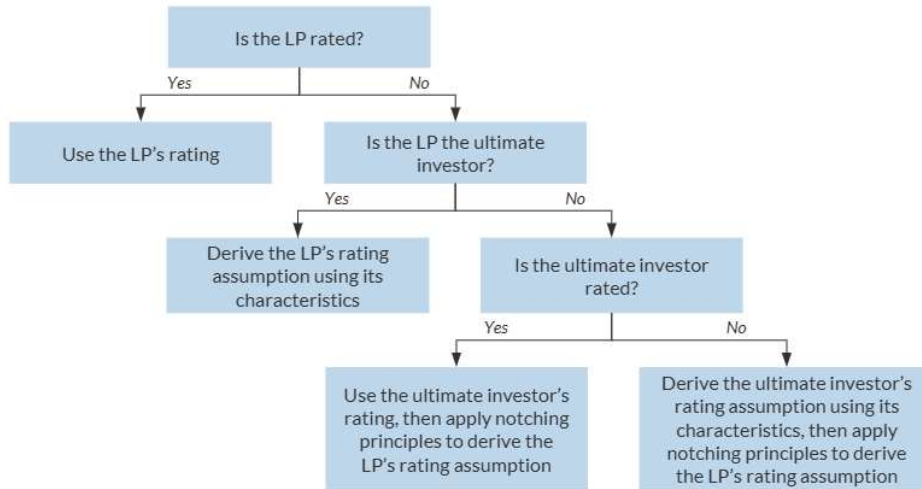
Is the LP rated?

Yes

No

Use the LP's rating

Is the LP the ultimate investor?

Yes

No

Derive the LP's rating assumption using its characteristics

Is the ultimate investor rated?

Yes

No

Use the ultimate investor's rating, then apply notching principles to derive the LP's rating assumption

Derive the ultimate investor's rating assumption using its characteristics, then apply notching principles to derive the LP's rating assumption